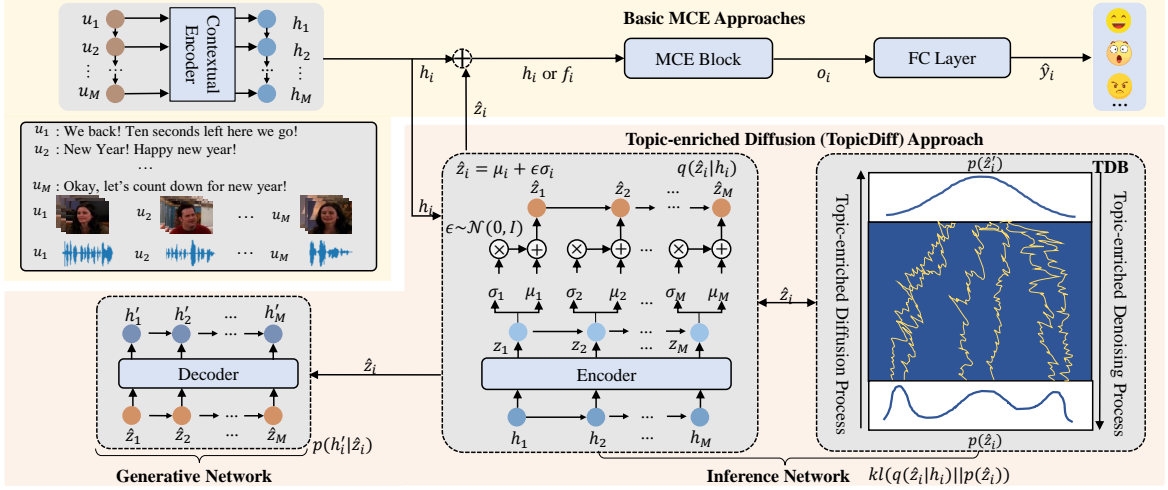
$u_1$ $u_2$ ⋮ $u_M$ Contextual Encoder $h_1$ $h_2$ ⋮ $h_M$

Basic MCE Approaches

$h_i$ $h_i$ or $f_i$ MCE Block $o_i$ FC Layer $\hat{y}_i$ …

$\hat{z}_i$

$u_1$ : We back! Ten seconds left here we go!
$u_2$ : New Year! Happy new year!
…
$u_M$ : Okay, let's count down for new year!
$u_1$ $u_2$ … $u_M$
$u_1$ $u_2$ … $u_M$

Topic-enriched Diffusion (TopicDiff) Approach

$\hat{z}_i = \mu_i + \epsilon\sigma_i$ $q(\hat{z}_i|h_i)$

$h_i$ $\epsilon \sim \mathcal{N}(0, I)$

$\hat{z}_1$ $\hat{z}_2$ ⋯ $\hat{z}_M$

$\sigma_1$ $\mu_1$ $\sigma_2$ $\mu_2$ ⋯ $\sigma_M$ $\mu_M$

$z_1$ $z_2$ ⋯ $z_M$

Encoder

$h_1$ $h_2$ ⋯ $h_M$

$\hat{z}_i$

$p(\hat{z}_i)$ TDB

Topic-enriched Diffusion Process

Topic-enriched Denoising Process

$p(\hat{z}_i)$

$h'_1$ $h'_2$ ⋯ $h'_M$

Decoder

$\hat{z}_1$ $\hat{z}_2$ ⋯ $\hat{z}_M$

$\hat{z}_i$

$p(h'_i|\hat{z}_i)$

Generative Network

Inference Network $kl(q(\hat{z}_i|h_i)||p(\hat{z}_i))$